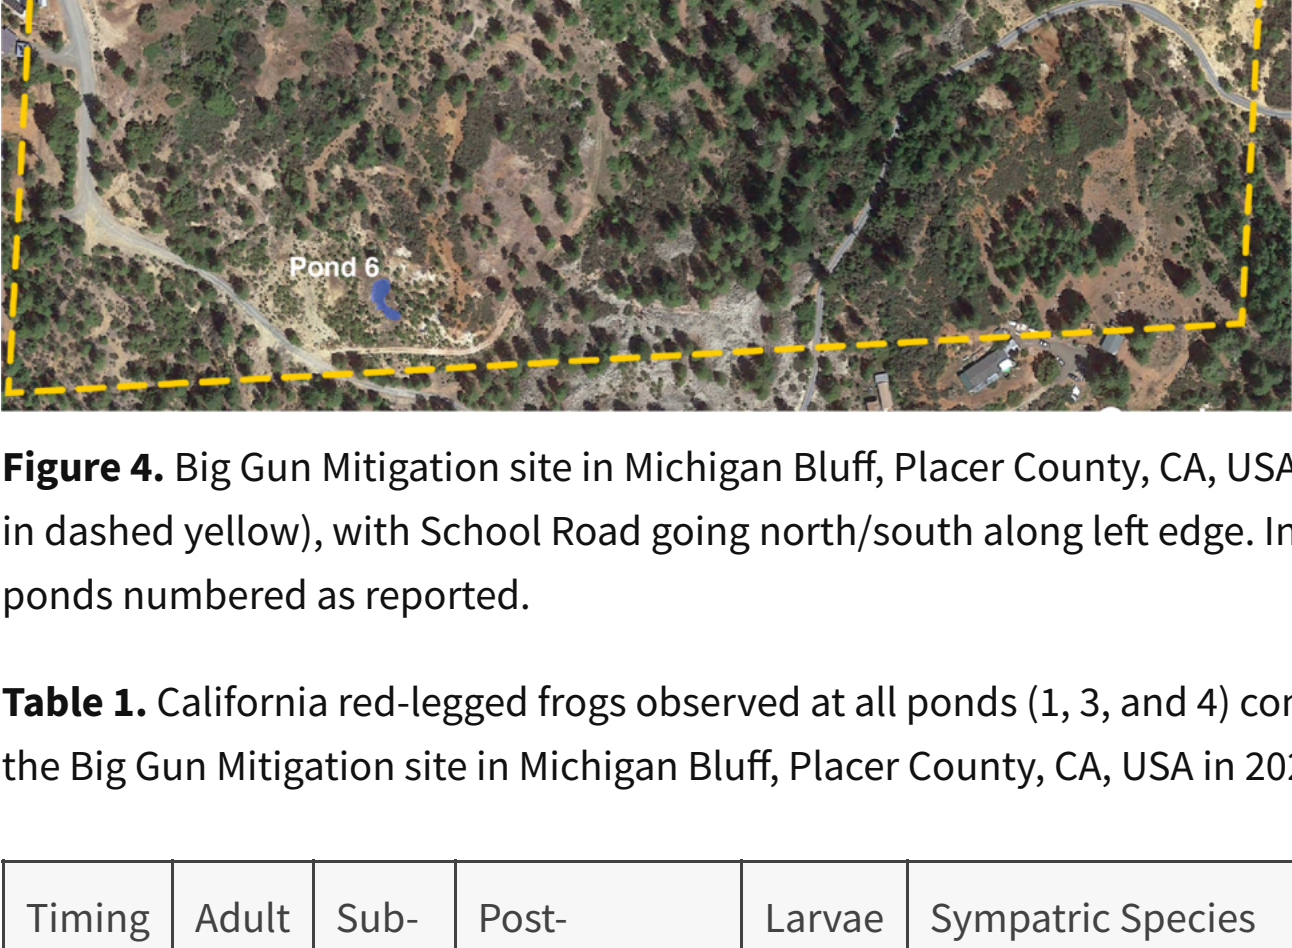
Pond 6

**Figure 4.** Big Gun Mitigation site in Michigan Bluff, Placer County, CA, USA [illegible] in dashed yellow), with School Road going north/south along left edge. In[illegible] ponds numbered as reported.

**Table 1.** California red-legged frogs observed at all ponds (1, 3, and 4) co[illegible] the Big Gun Mitigation site in Michigan Bluff, Placer County, CA, USA in 20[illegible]

| Timing | Adult | Sub- | Post- | Larvae | Sympatric Species |
|---|---|---|---|---|---|